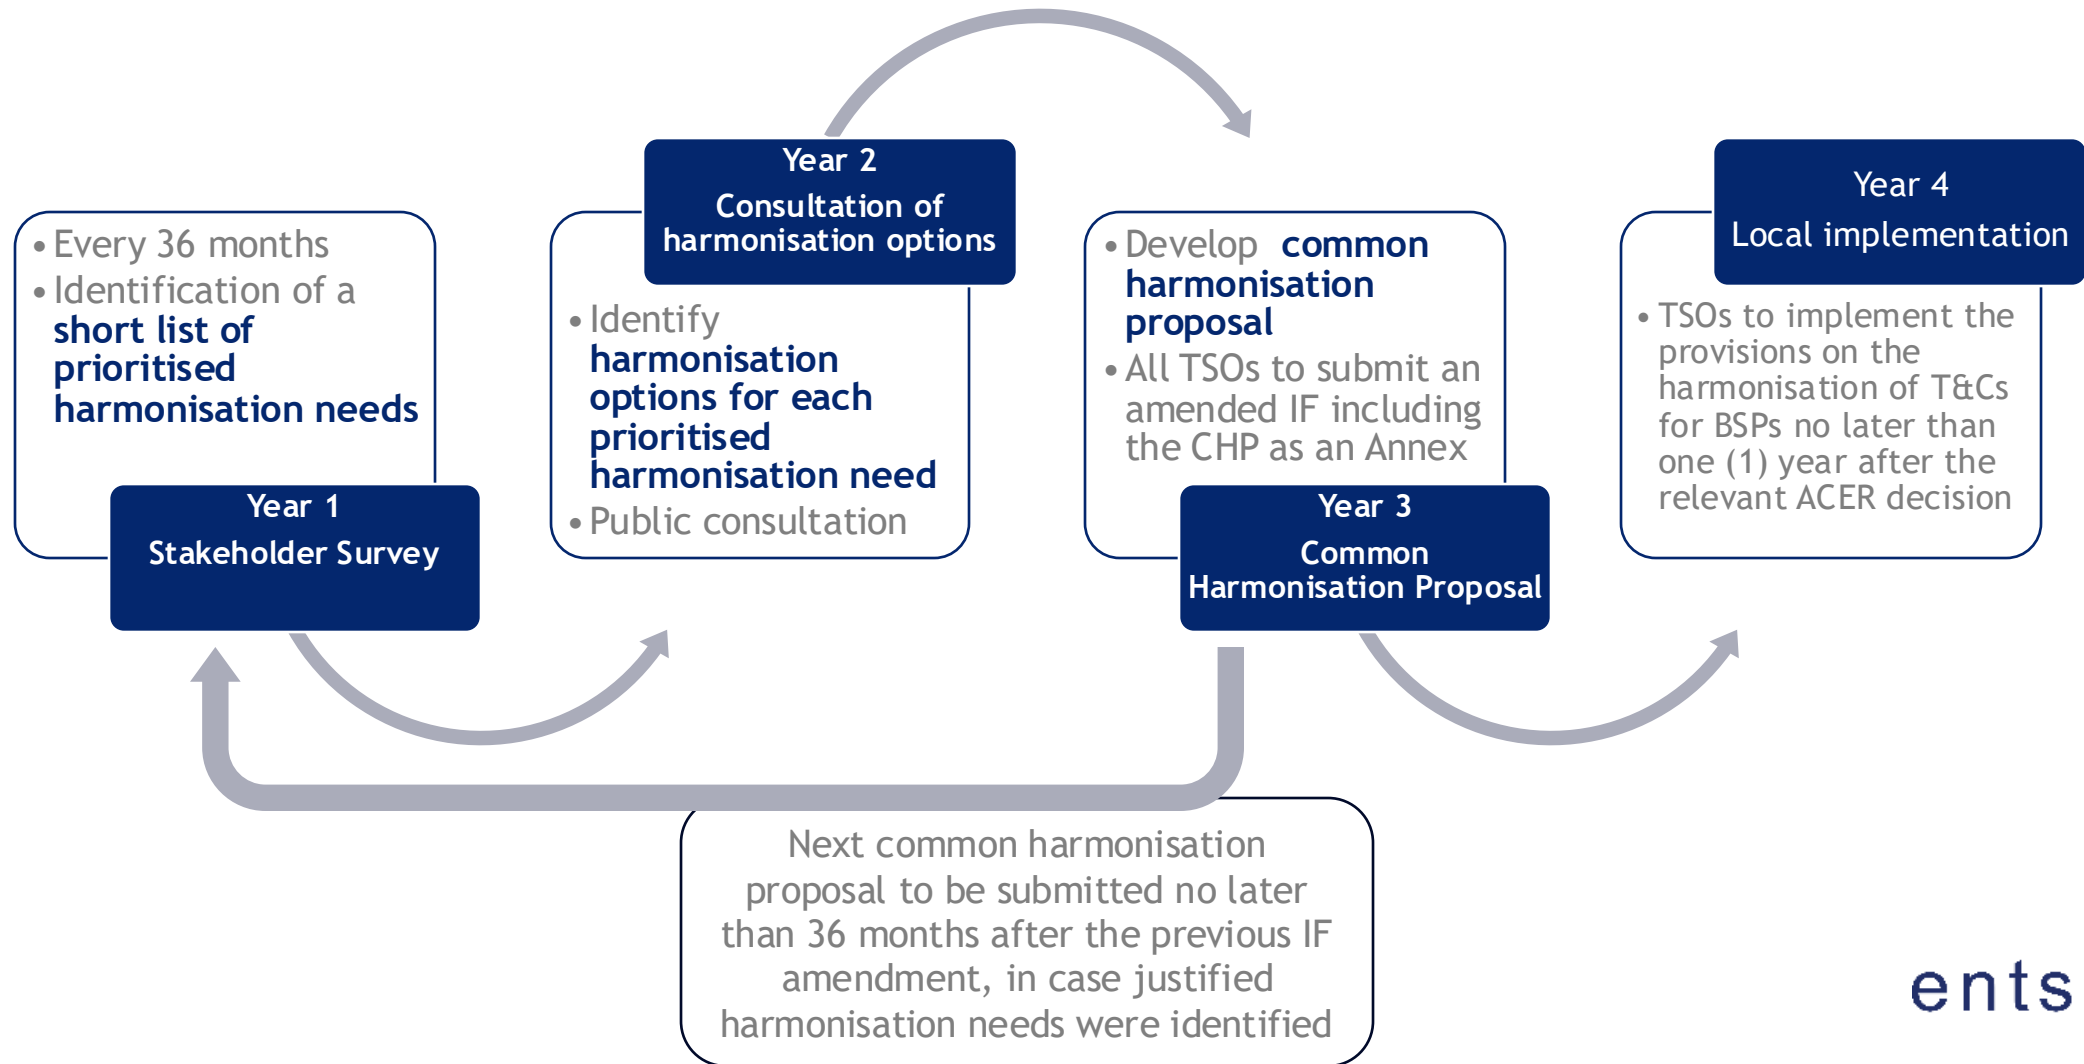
• Every 36 months
• Identification of a short list of prioritised harmonisation needs

Year 1
Stakeholder Survey

Year 2
Consultation of harmonisation options

• Identify harmonisation options for each prioritised harmonisation need
• Public consultation

• Develop common harmonisation proposal
• All TSOs to submit an amended IF including the CHP as an Annex

Year 3
Common Harmonisation Proposal

Year 4
Local implementation

• TSOs to implement the provisions on the harmonisation of T&Cs for BSPs no later than one (1) year after the relevant ACER decision

Next common harmonisation proposal to be submitted no later than 36 months after the previous IF amendment, in case justified harmonisation needs were identified

ents